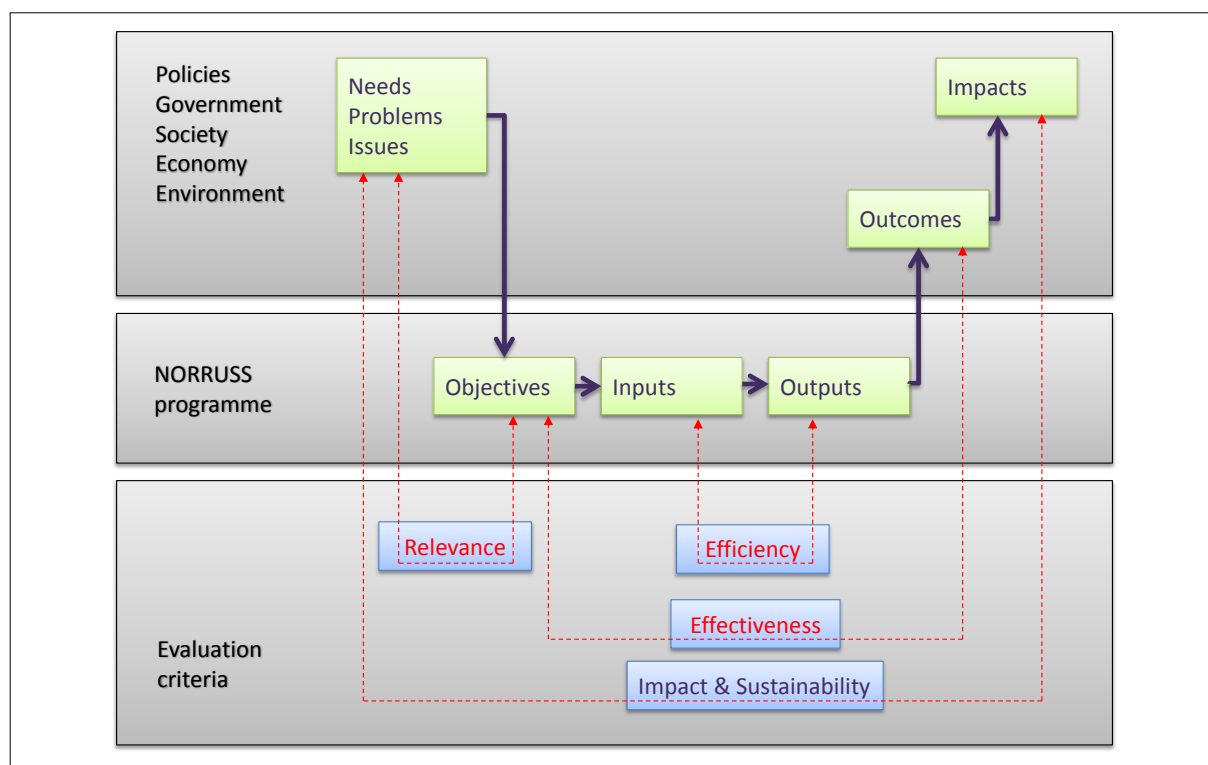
Policies
Government
Society
Economy
Environment

Needs
Problems
Issues

Impacts

Outcomes

NORRUSS
programme

Objectives

Inputs

Outputs

Relevance

Efficiency

Effectiveness

Evaluation
criteria

Impact & Sustainability